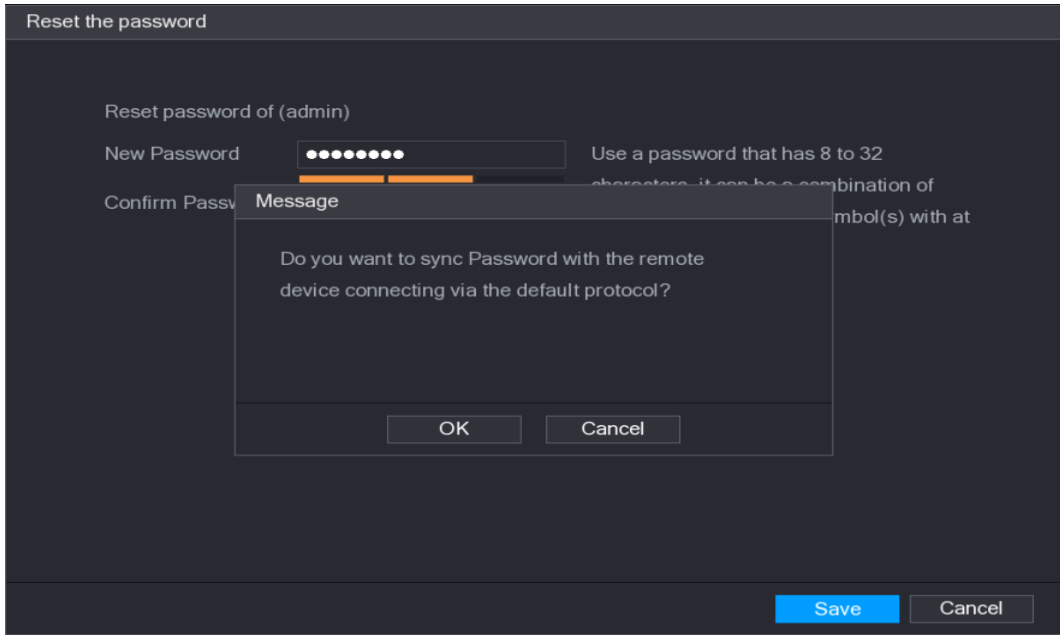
Reset the password

Reset password of (admin)

New Password ●●●●●●●●

Use a password that has 8 to 32 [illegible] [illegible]bination of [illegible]mbol(s) with at

Confirm Passw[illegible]

Message

Do you want to sync Password with the remote device connecting via the default protocol?

OK Cancel

Save Cancel